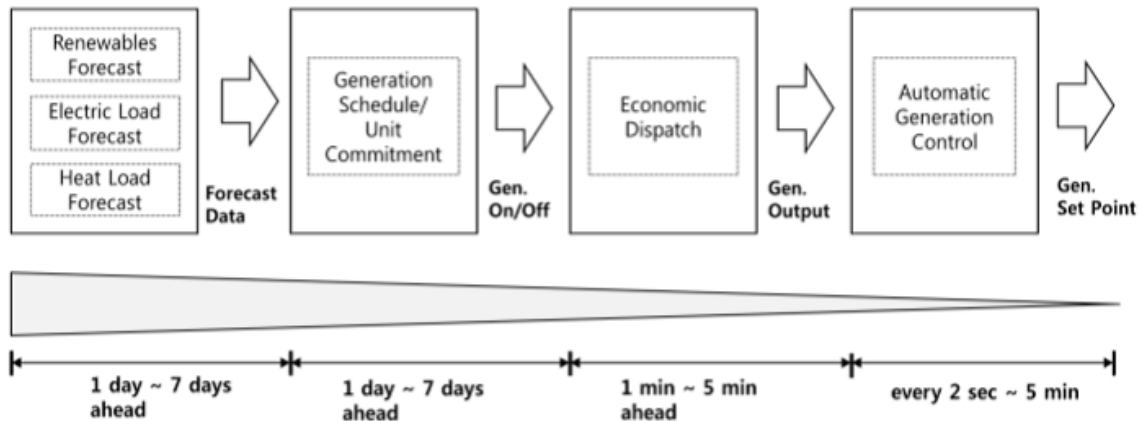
Renewables Forecast

Electric Load Forecast

Heat Load Forecast

Forecast Data

Generation Schedule/ Unit Commitment

Gen. On/Off

Economic Dispatch

Gen. Output

Automatic Generation Control

Gen. Set Point

1 day ~ 7 days ahead

1 day ~ 7 days ahead

1 min ~ 5 min ahead

every 2 sec ~ 5 min